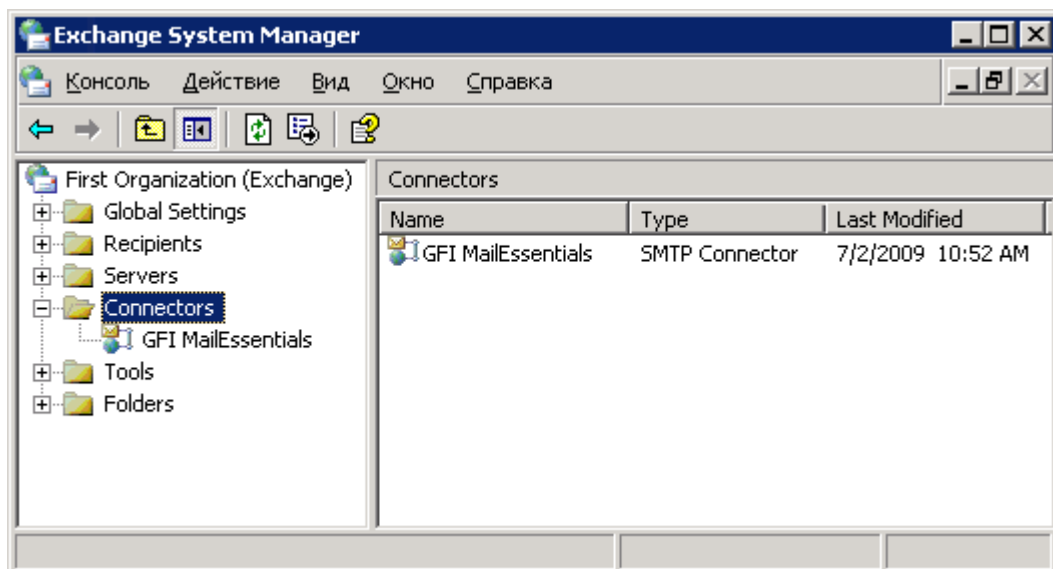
Exchange System Manager

Консоль Действие Вид Окно Справка

First Organization (Exchange)
Global Settings
Recipients
Servers
Connectors
GFI MailEssentials
Tools
Folders

Connectors

| Name | Type | Last Modified |
|---|---|---|
| GFI MailEssentials | SMTP Connector | 7/2/2009 10:52 AM |